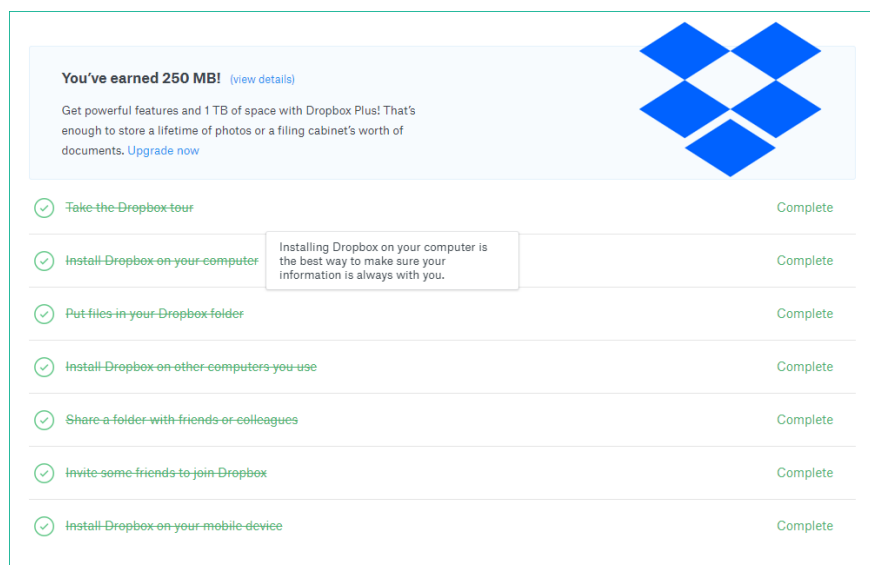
You've earned 250 MB! (view details)

Get powerful features and 1 TB of space with Dropbox Plus! That's enough to store a lifetime of photos or a filing cabinet's worth of documents. Upgrade now

Take the Dropbox tour Complete

Install Dropbox on your computer Complete

Installing Dropbox on your computer is the best way to make sure your information is always with you.

Put files in your Dropbox folder Complete

Install Dropbox on other computers you use Complete

Share a folder with friends or colleagues Complete

Invite some friends to join Dropbox Complete

Install Dropbox on your mobile device Complete